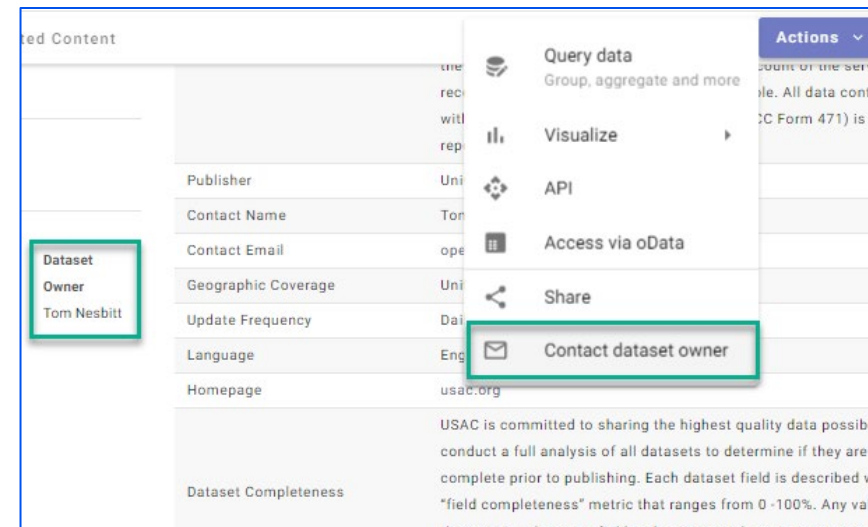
ted Content

Actions

Query data
Group, aggregate and more

Visualize

API

Access via oData

Share

Contact dataset owner

the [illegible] count of the ser
rec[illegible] le. All data con
with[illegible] CC Form 471) is
rep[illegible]

| | |
|---|---|
| Publisher | Uni |
| Contact Name | Ton |
| Contact Email | ope |
| Geographic Coverage | Uni |
| Update Frequency | Dai |
| Language | Eng |
| Homepage | usac.org |
| Dataset Completeness | USAC is committed to sharing the highest quality data possib conduct a full analysis of all datasets to determine if they are complete prior to publishing. Each dataset field is described "field completeness" metric that ranges from 0 -100%. Any va |

Dataset
Owner
Tom Nesbitt